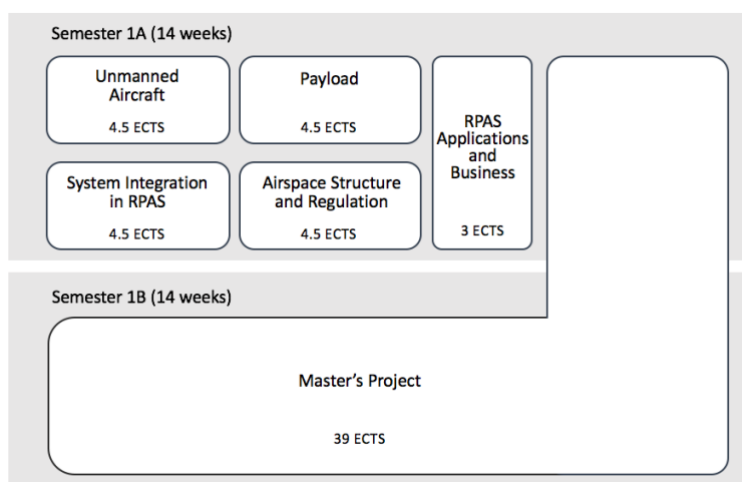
Semester 1A (14 weeks)

Unmanned Aircraft
4.5 ECTS

Payload
4.5 ECTS

RPAS Applications and Business
3 ECTS

System Integration in RPAS
4.5 ECTS

Airspace Structure and Regulation
4.5 ECTS

Semester 1B (14 weeks)

Master's Project
39 ECTS